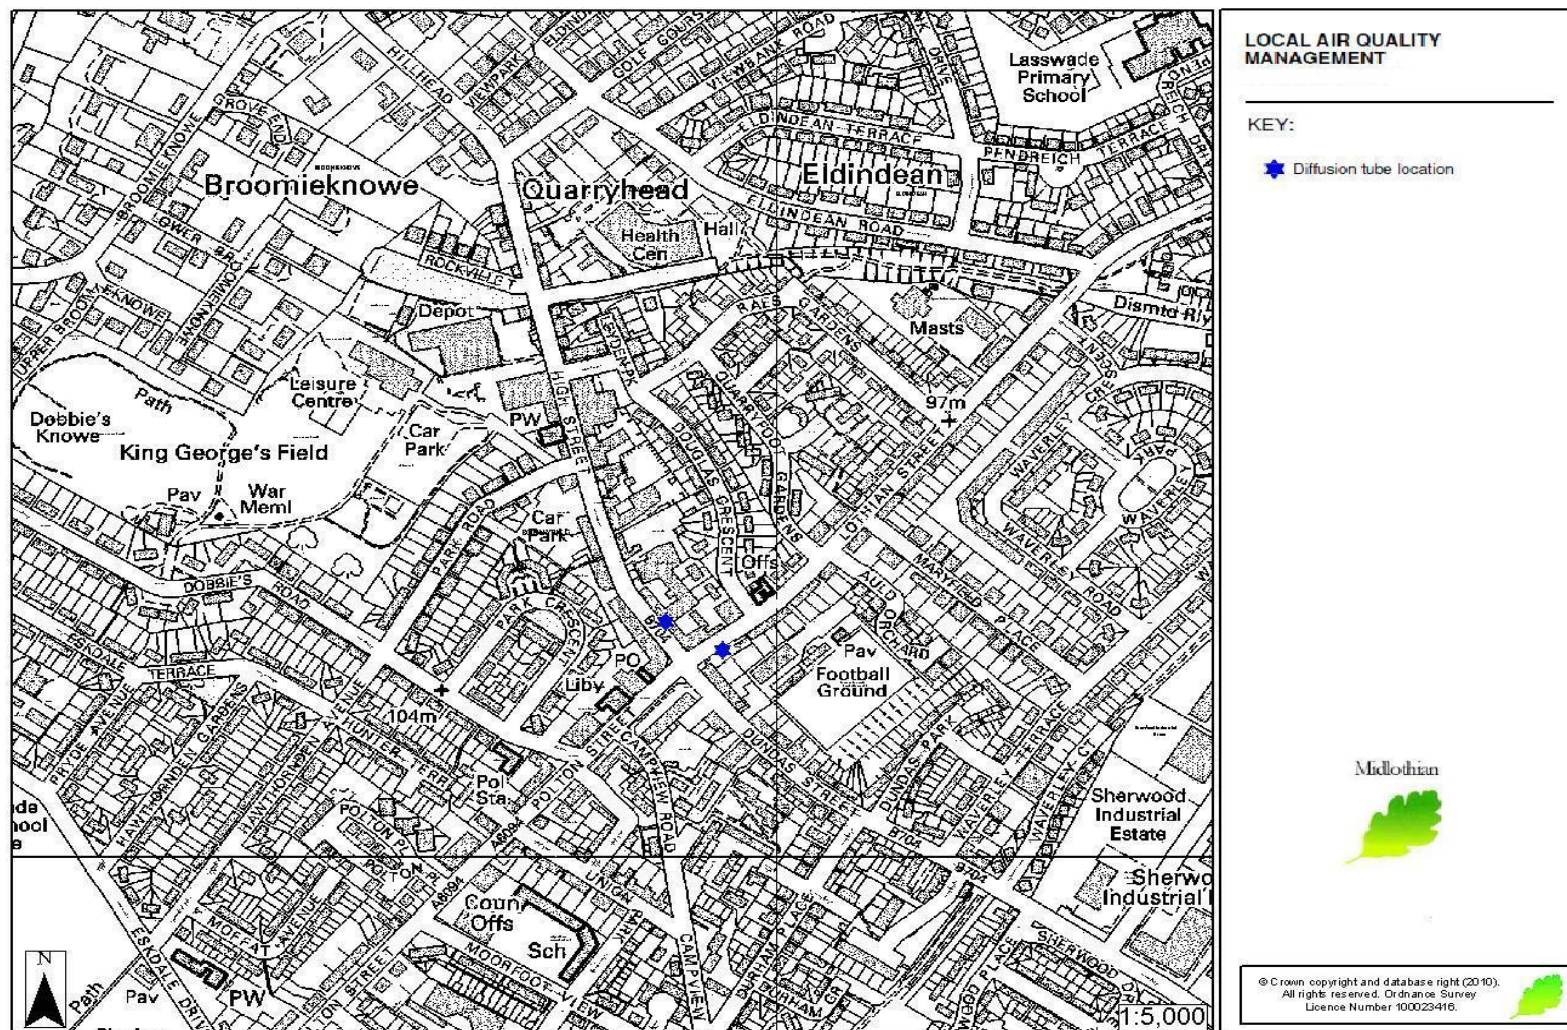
LOCAL AIR QUALITY MANAGEMENT

KEY:

Diffusion tube location

Broomieknowe
Quarryhead
Eldindean
Lasswade Primary School
Health Cen
Hall
Depot
Masts
Dismtd Rly
Leisure Centre
Dobbie's Knowe
King George's Field
Car Park
PW
Pav
War Meml
Car Park
Offs
97m
PO
Liby
Pav
Football Ground
104m
Pol Sta
Sherwood Industrial Estate
Sherwo Industrial
Coun Offs
Sch
PW
Pav
N
1:5,000
HILLHEAD
VIEWPARK
GOLF COURSE
VIEWBANK ROAD
ELDINDEAN TERRACE
PENDREICH
TERRACE
ELDINDEAN ROAD
GROVE END
BROOMIEKNOWE
ROCKVILLE T
UPPER BROOMIEKNOWE
Path
HIGH STREET
ELDINDEAN PL
RAES GARDENS
QUARRYFOOT GARDENS
DOUGLAS CRESCENT
LOTHIAN STREET
WAVERLEY CRESCENT
WAVERLEY PARK
WAVERLEY ROAD
MARYFIELD PLACE
AULD ORCHARD
PARK ROAD
DOBBIE'S ROAD
PARK CRESCENT
B704
ESKDALE TERRACE
DUNDAS STREET
DUNDAS PARK
WAVERLEY TERRACE
CAMPVIEW ROAD
POLTON STREET
HUNTER TERR
HAWTHORNDEN AVENUE
HAWTHORNDEN GARDENS
DRYDEN AVENUE
POLTON PL
A6094
UNION
MOFFAT AVENUE
ESKDALE DRIVE
MOORFOOT VIEW
CAMPVIEW
DURHAM PLACE
SHERWOOD
de
hool
Midlothian
© Crown copyright and database right (2010). All rights reserved. Ordnance Survey Licence Number 100023416.